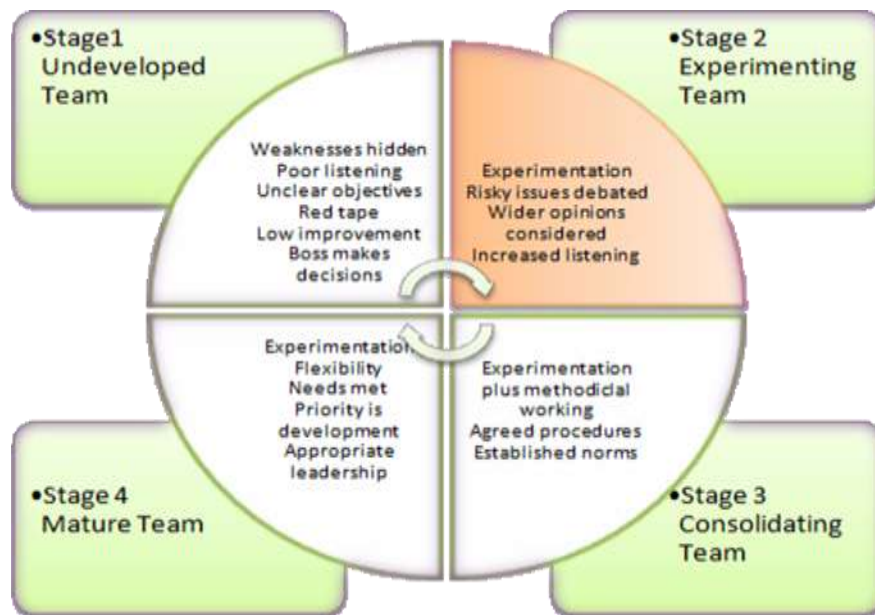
•Stage1 Undeveloped Team

Weaknesses hidden
Poor listening
Unclear objectives
Red tape
Low improvement
Boss makes decisions

•Stage 2 Experimenting Team

Experimentation
Risky issues debated
Wider opinions considered
Increased listening

Experimentation
Flexibility
Needs met
Priority is development
Appropriate leadership

•Stage 4 Mature Team

Experimentation plus methodicial working
Agreed procedures
Established norms

•Stage 3 Consolidating Team